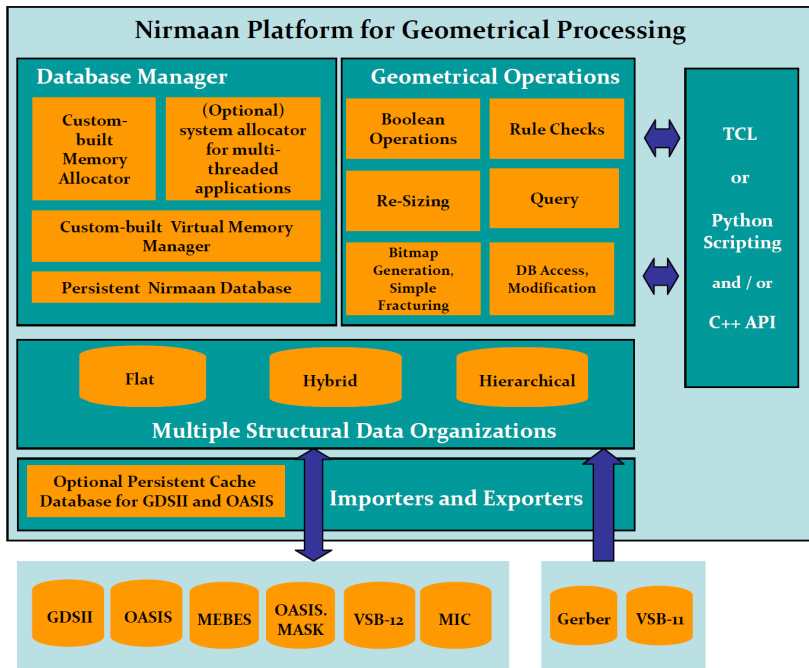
Nirmaan Platform for Geometrical Processing

Database Manager

Custom-built Memory Allocator

(Optional) system allocator for multi-threaded applications

Custom-built Virtual Memory Manager

Persistent Nirmaan Database

Geometrical Operations

Boolean Operations

Rule Checks

Re-Sizing

Query

Bitmap Generation, Simple Fracturing

DB Access, Modification

TCL

or

Python Scripting

and / or

C++ API

Flat

Hybrid

Hierarchical

Multiple Structural Data Organizations

Optional Persistent Cache Database for GDSII and OASIS

Importers and Exporters

GDSII

OASIS

MEBES

OASIS. MASK

VSB-12

MIC

Gerber

VSB-11